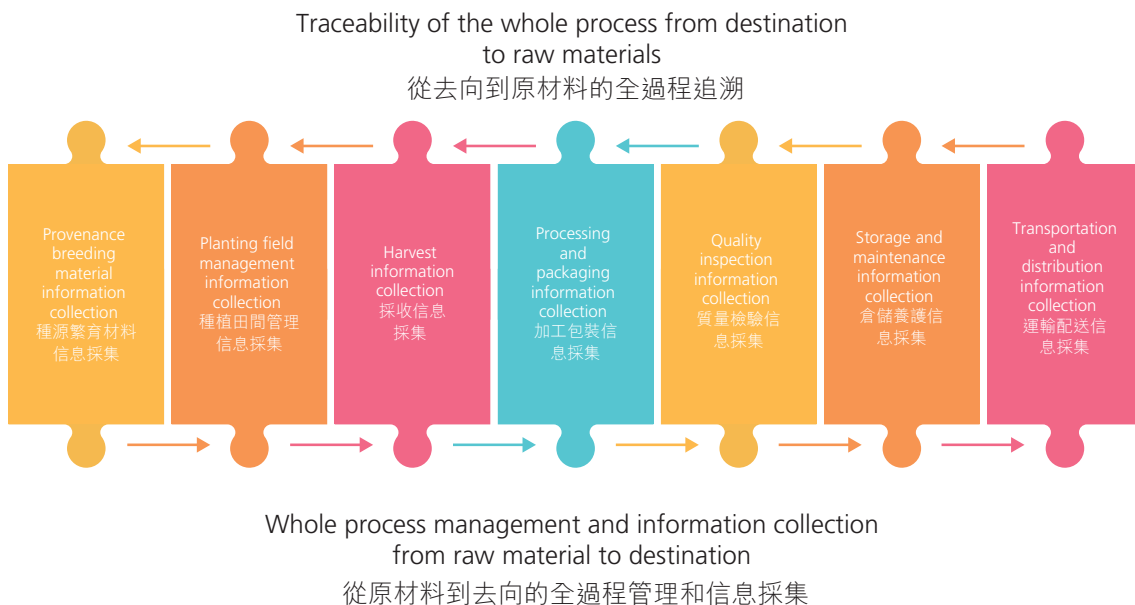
Traceability of the whole process from destination to raw materials
從去向到原材料的全過程追溯

Provenance breeding material information collection
種源繁育材料信息採集

Planting field management information collection
種植田間管理信息採集

Harvest information collection
採收信息採集

Processing and packaging information collection
加工包裝信息採集

Quality inspection information collection
質量檢驗信息採集

Storage and maintenance information collection
倉儲養護信息採集

Transportation and distribution information collection
運輸配送信息採集

Whole process management and information collection from raw material to destination
從原材料到去向的全過程管理和信息採集